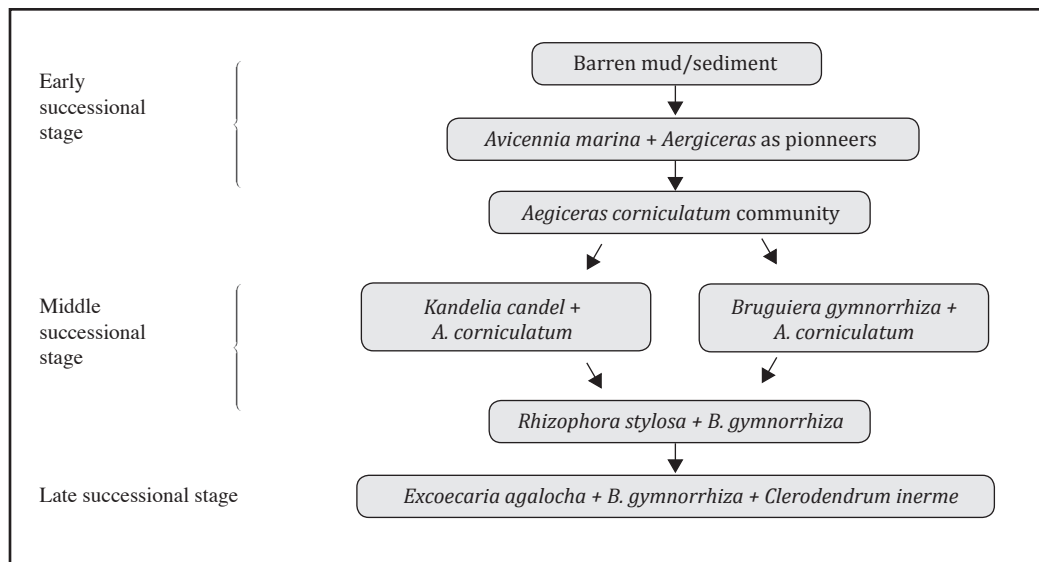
Early successional stage

Barren mud/sediment

*Avicennia marina* + *Aergiceras* as pioneers

*Aegiceras corniculatum* community

Middle successional stage

*Kandelia candel* + *A. corniculatum*

*Bruguiera gymnorrhiza* + *A. corniculatum*

*Rhizophora stylosa* + *B. gymnorrhiza*

Late successional stage

*Excoecaria agalocha* + *B. gymnorrhiza* + *Clerodendrum inerme*